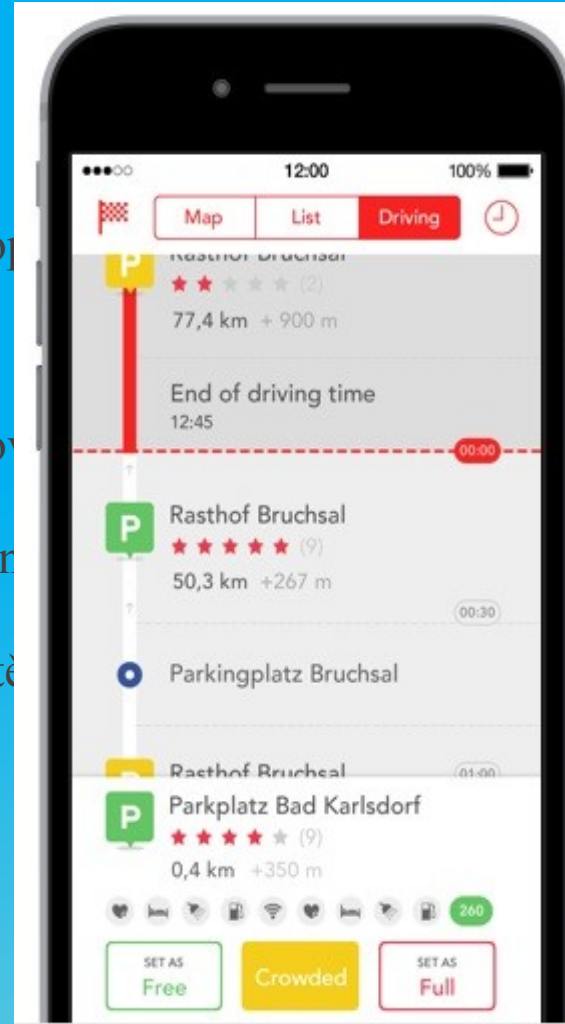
12:00
100%
Map
List
Driving
P
Rasthof Bruchsal
(2)
77,4 km + 900 m
End of driving time
12:45
00:00
P
Rasthof Bruchsal
(9)
50,3 km +267 m
00:30
Parkingplatz Bruchsal
Rasthof Bruchsal
01:00
P
Parkplatz Bad Karlsdorf
(9)
0,4 km +350 m
260
SET AS
Free
Crowded
SET AS
Full